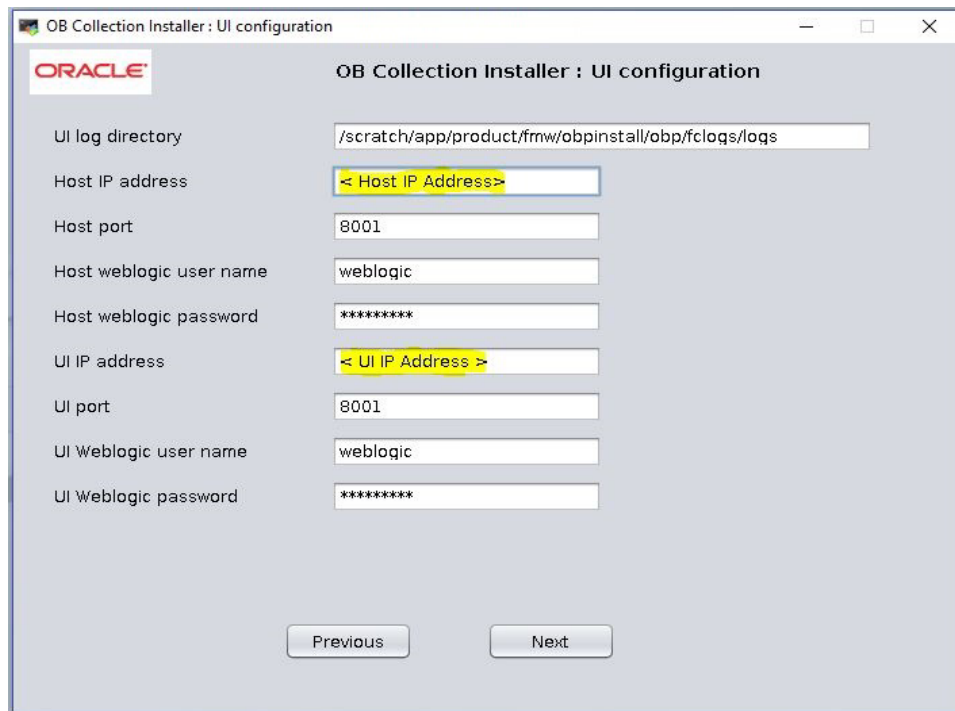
OB Collection Installer : UI configuration

ORACLE

OB Collection Installer : UI configuration

UI log directory /scratch/app/product/fmw/obpinstall/obp/fclogs/logs

Host IP address < Host IP Address>

Host port 8001

Host weblogic user name weblogic

Host weblogic password *********

UI IP address < UI IP Address >

UI port 8001

UI Weblogic user name weblogic

UI Weblogic password *********

Previous

Next